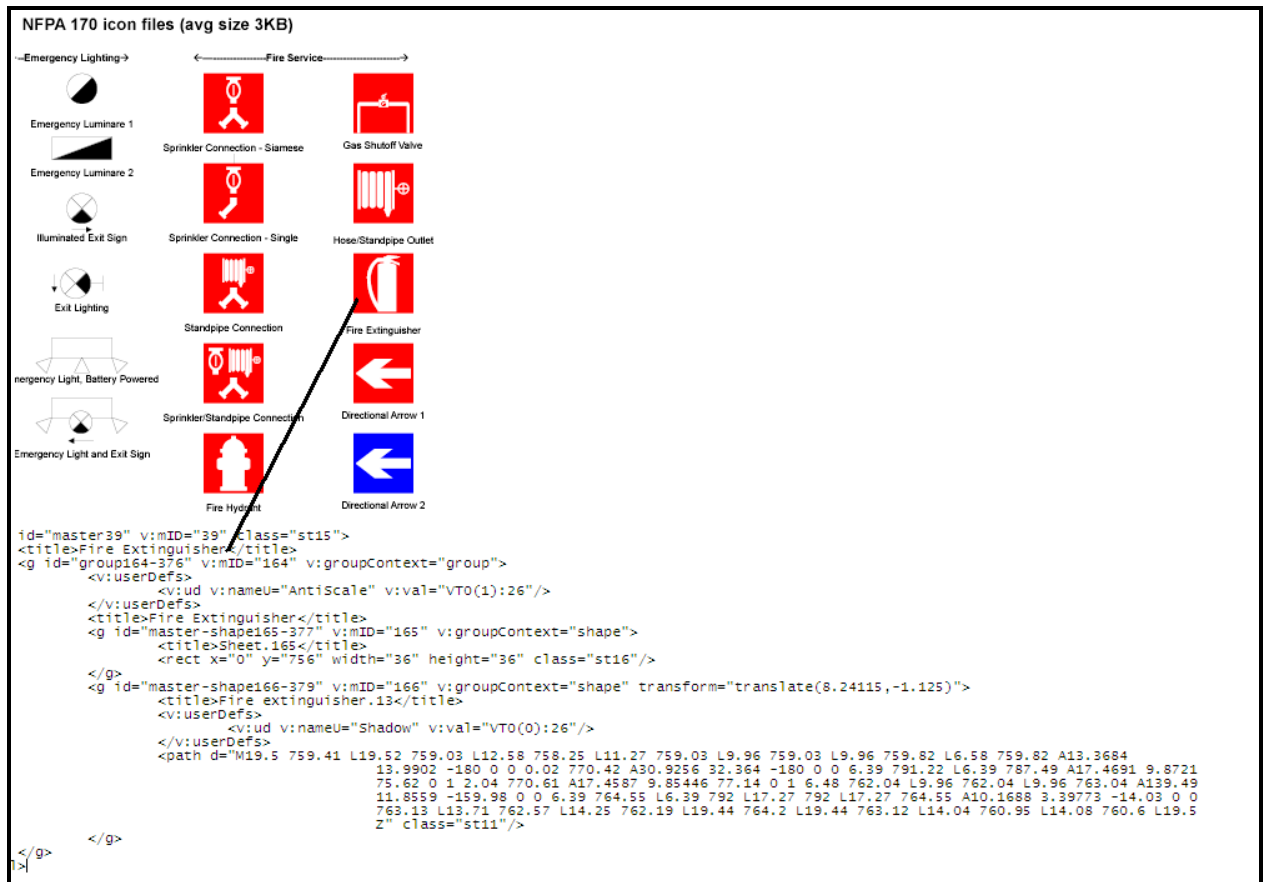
NFPA 170 icon files (avg size 3KB)

←Emergency Lighting→

←Fire Service→

Emergency Luminare 1

Emergency Luminare 2

Illuminated Exit Sign

Exit Lighting

nergency Light, Battery Powered

Emergency Light and Exit Sign

Sprinkler Connection - Siamese

Sprinkler Connection - Single

Standpipe Connection

Sprinkler/Standpipe Connection

Fire Hydrant

Gas Shutoff Valve

Hose/Standpipe Outlet

Fire Extinguisher

Directional Arrow 1

Directional Arrow 2

id="master39" v:mID="39" class="st15">
<title>Fire Extinguisher</title>
<g id="group164-376" v:mID="164" v:groupContext="group">
<v:userDefs>
<v:ud v:nameU="AntiScale" v:val="VT0(1):26"/>
</v:userDefs>
<title>Fire Extinguisher</title>
<g id="master-shape165-377" v:mID="165" v:groupContext="shape">
<title>Sheet.165</title>
<rect x="0" y="756" width="36" height="36" class="st16"/>
</g>
<g id="master-shape166-379" v:mID="166" v:groupContext="shape" transform="translate(8.24115,-1.125)">
<title>Fire extinguisher.13</title>
<v:userDefs>
<v:ud v:nameU="Shadow" v:val="VT0(0):26"/>
</v:userDefs>
<path d="M19.5 759.41 L19.52 759.03 L12.58 758.25 L11.27 759.03 L9.96 759.03 L9.96 759.82 L6.58 759.82 A13.3684 13.9902 -180 0 0 0.02 770.42 A30.9256 32.364 -180 0 0 6.39 791.22 L6.39 787.49 A17.4691 9.8721 75.62 0 1 2.04 770.61 A17.4587 9.85446 77.14 0 1 6.48 762.04 L9.96 762.04 L9.96 763.04 A139.49 11.8559 -159.98 0 0 6.39 764.55 L6.39 792 L17.27 792 L17.27 764.55 A10.1688 3.39773 -14.03 0 0 763.13 L13.71 762.57 L14.25 762.19 L19.44 764.2 L19.44 763.12 L14.04 760.95 L14.08 760.6 L19.5 Z" class="st11"/>
</g>
</g>
1>